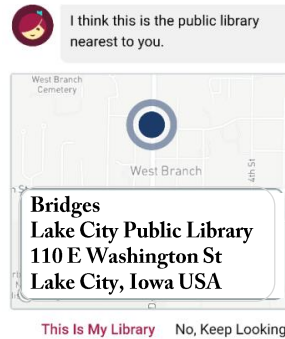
I think this is the public library nearest to you.

West Branch Cemetery

West Branch

4th St

Bridges
Lake City Public Library
110 E Washington St
Lake City, Iowa USA

This Is My Library No, Keep Looking